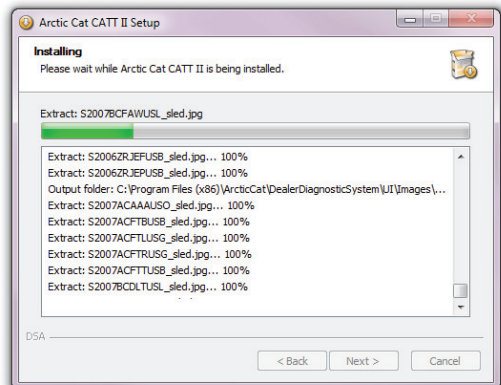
Arctic Cat CATT II Setup

Installing
Please wait while Arctic Cat CATT II is being installed.

Extract: S2007BCFAWUSL_sled.jpg

Extract: S2006ZRJEFUSB_sled.jpg... 100%
Extract: S2006ZRJEPUSB_sled.jpg... 100%
Output folder: C:\Program Files (x86)\ArcticCat\DealerDiagnosticSystem\UI\Images\...
Extract: S2007ACAAAUSO_sled.jpg... 100%
Extract: S2007ACFTBUSB_sled.jpg... 100%
Extract: S2007ACFTLUSG_sled.jpg... 100%
Extract: S2007ACFTRUSG_sled.jpg... 100%
Extract: S2007ACFTTUSB_sled.jpg... 100%
Extract: S2007BCDLTUSL_sled.jpg... 100%

DSA

< Back
Next >
Cancel